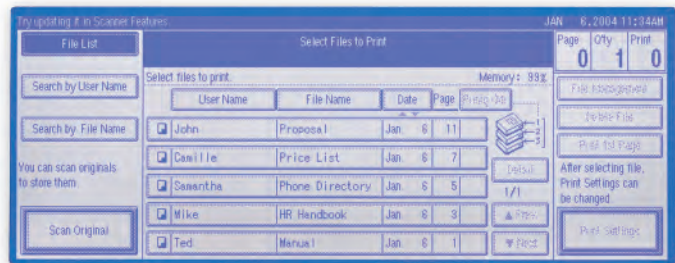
Try updating it in Scanner Features

JAN 6.2004 11:34AM

File List

Select Files to Print

Page 0 Qty 1 Print 0

Search by User Name

Search by File Name

You can scan originals to store them.

Scan Original

Select files to print.

Memory: 99%

| | User Name | File Name | Date | Page | Print Qty |
|---|---|---|---|---|---|
| | John | Proposal | Jan. 6 | 11 | |
| | Camille | Price List | Jan. 6 | 7 | |
| | Samantha | Phone Directory | Jan. 6 | 5 | |
| | Mike | HR Handbook | Jan. 6 | 3 | |
| | Ted | Manual | Jan. 6 | 1 | |

1 2 3

Detail

1/1

▲Prev.

▼Next

File Management

Delete File

Print 1st Page

After selecting file, Print Settings can be changed.

Print Settings